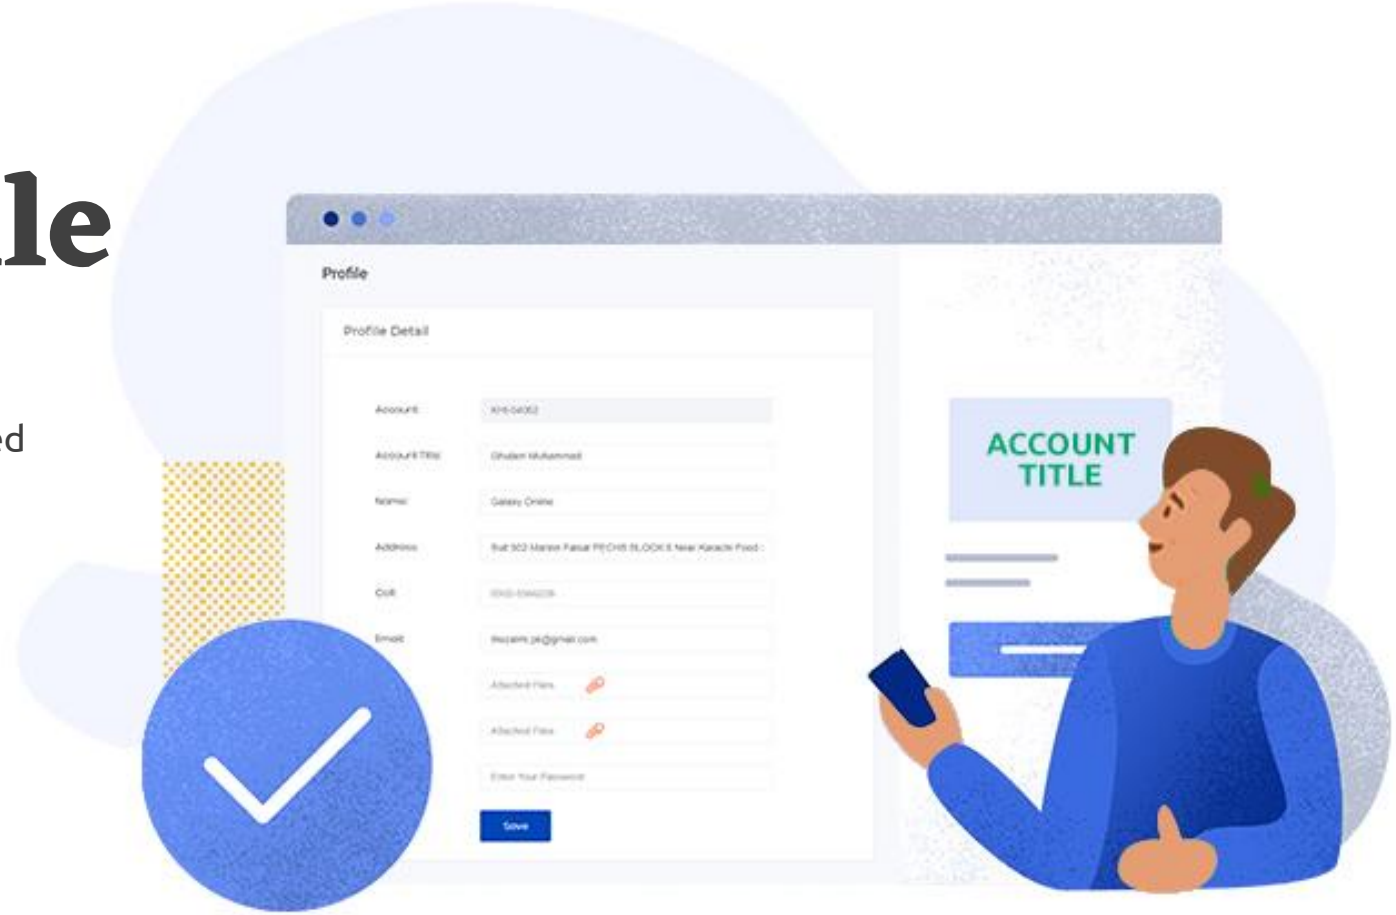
le

ed

Profile

Profile Detail

Account
KHI-04062

Account Title
Ghulam Muhammad

Name
Galaxy Online

Address
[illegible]

Cell
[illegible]

Email
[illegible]@gmail.com

Attached Files

Attached Files

Enter Your Password

Save

ACCOUNT TITLE